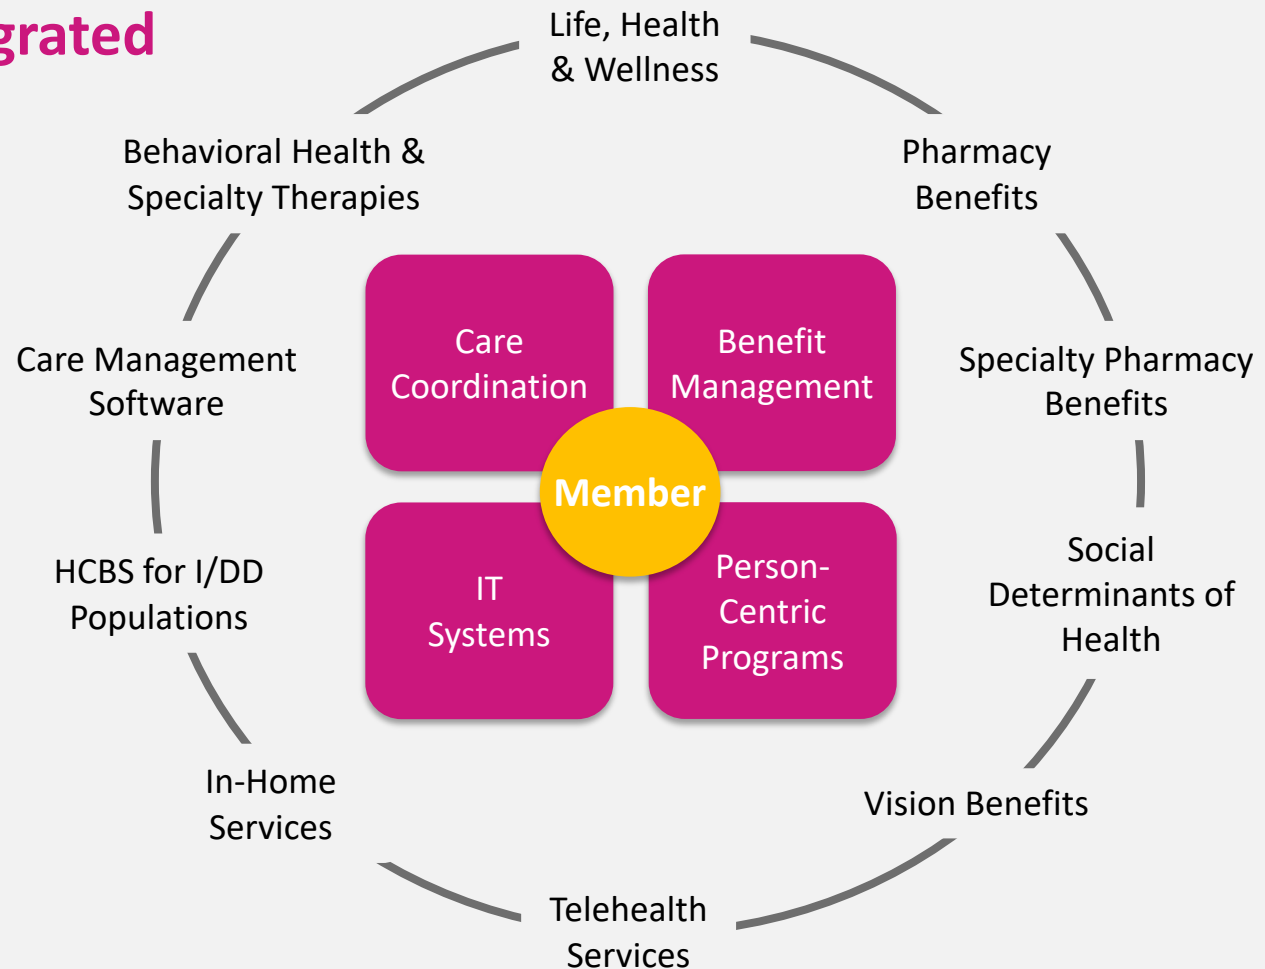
grated

Life, Health & Wellness

Pharmacy Benefits

Specialty Pharmacy Benefits

Social Determinants of Health

Vision Benefits

Telehealth Services

In-Home Services

HCBS for I/DD Populations

Care Management Software

Behavioral Health & Specialty Therapies

Care Coordination

Benefit Management

Member

IT Systems

Person-Centric Programs